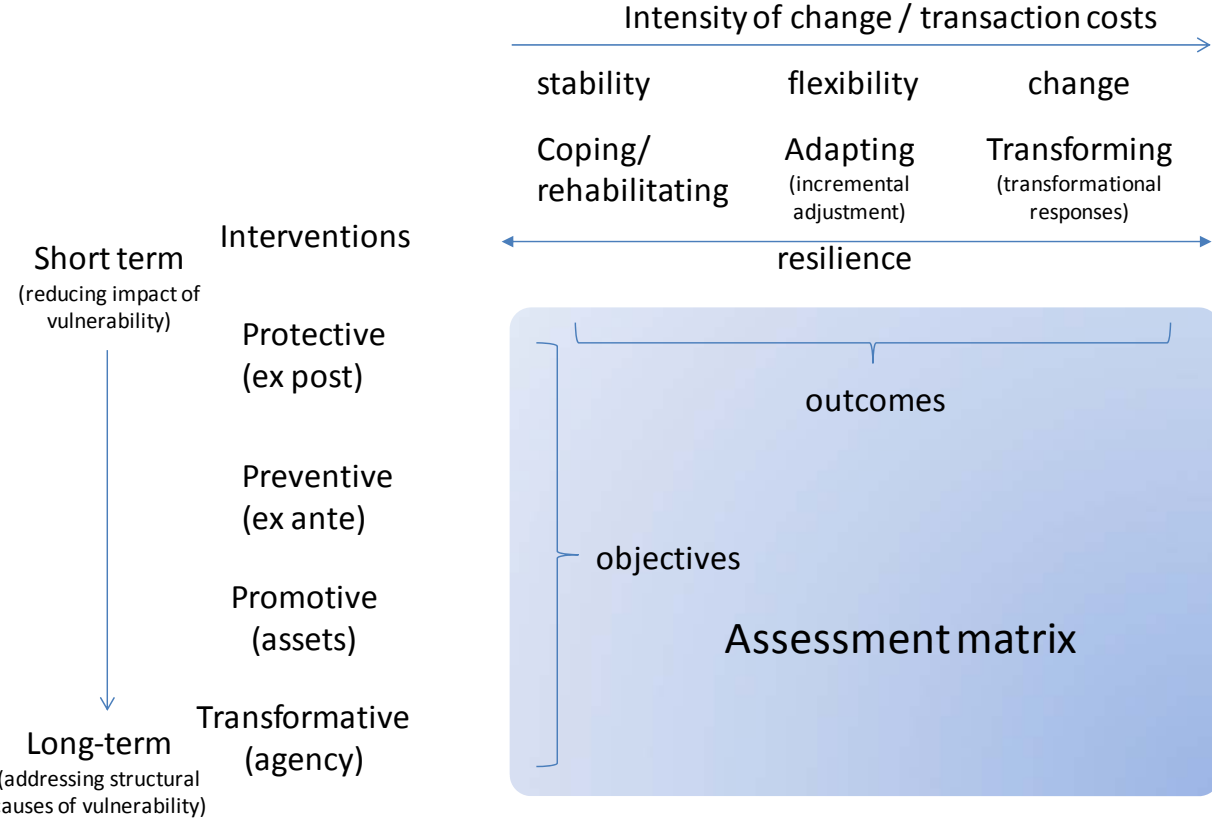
Intensity of change / transaction costs

stability

flexibility

change

Coping/ rehabilitating

Adapting (incremental adjustment)

Transforming (transformational responses)

Interventions

resilience

Short term (reducing impact of vulnerability)

Protective (ex post)

outcomes

Preventive (ex ante)

objectives

Promotive (assets)

Assessment matrix

Transformative (agency)

Long-term (addressing structural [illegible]auses of vulnerability)